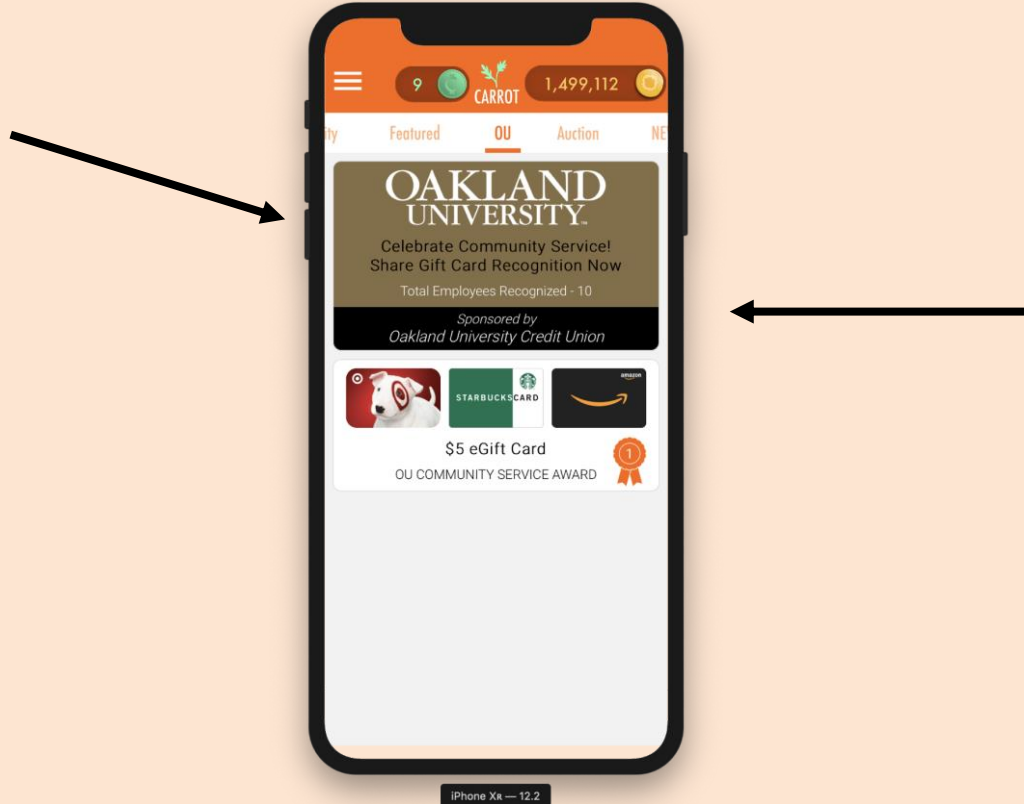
9 CARROT 1,499,112

ty Featured OU Auction NE

OAKLAND UNIVERSITY

Celebrate Community Service! Share Gift Card Recognition Now

Total Employees Recognized - 10

Sponsored by
Oakland University Credit Union

STARBUCKS CARD

amazon

$5 eGift Card

OU COMMUNITY SERVICE AWARD

1

iPhone XR — 12.2